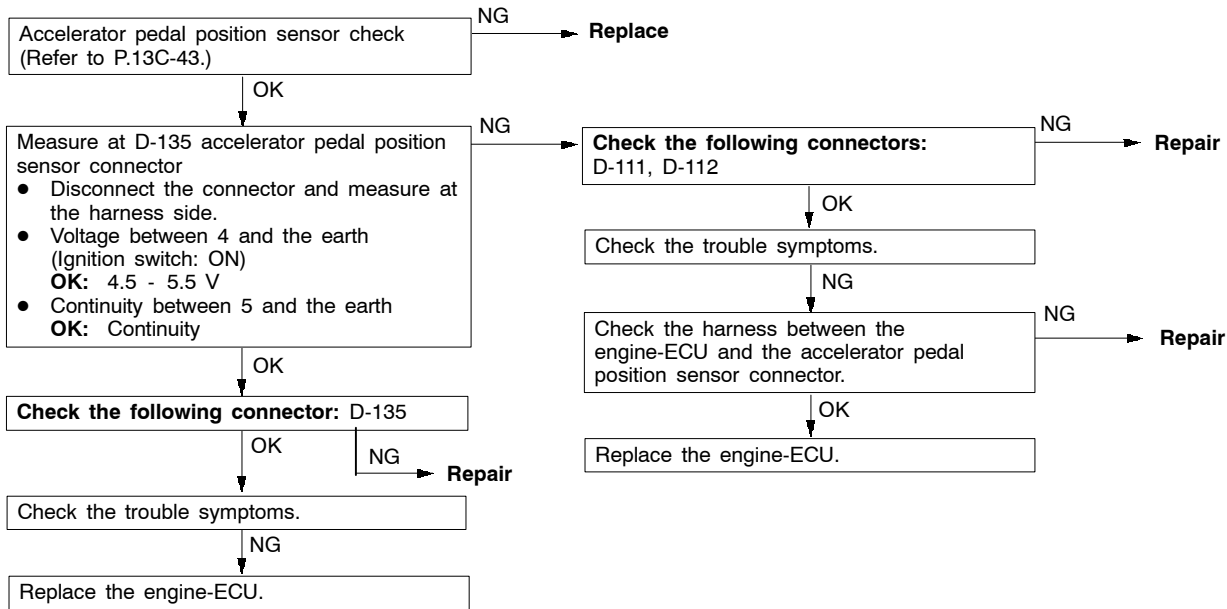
Accelerator pedal position sensor check (Refer to P.13C-43.)

NG

Replace

OK

Measure at D-135 accelerator pedal position sensor connector
- Disconnect the connector and measure at the harness side.
- Voltage between 4 and the earth (Ignition switch: ON)
**OK:** 4.5 - 5.5 V
- Continuity between 5 and the earth
**OK:** Continuity

NG

**Check the following connectors:** D-111, D-112

NG

Repair

OK

Check the trouble symptoms.

NG

Check the harness between the engine-ECU and the accelerator pedal position sensor connector.

NG

Repair

OK

Replace the engine-ECU.

OK

**Check the following connector:** D-135

NG

Repair

OK

Check the trouble symptoms.

NG

Replace the engine-ECU.